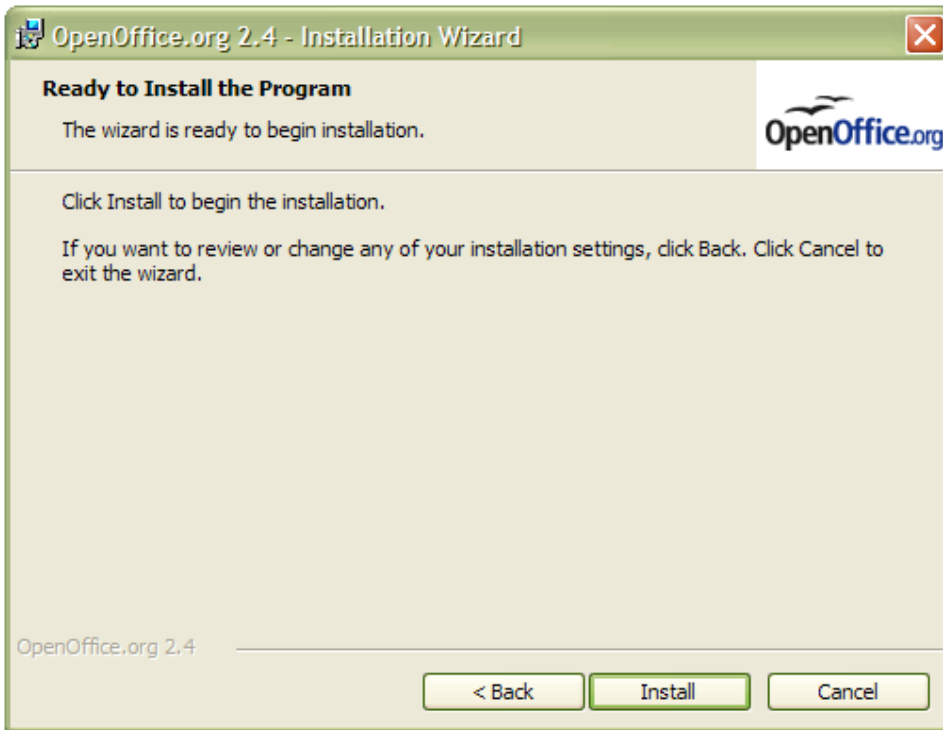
OpenOffice.org 2.4 - Installation Wizard

Ready to Install the Program

The wizard is ready to begin installation.

OpenOffice.org

Click Install to begin the installation.

If you want to review or change any of your installation settings, click Back. Click Cancel to exit the wizard.

OpenOffice.org 2.4

< Back

Install

Cancel